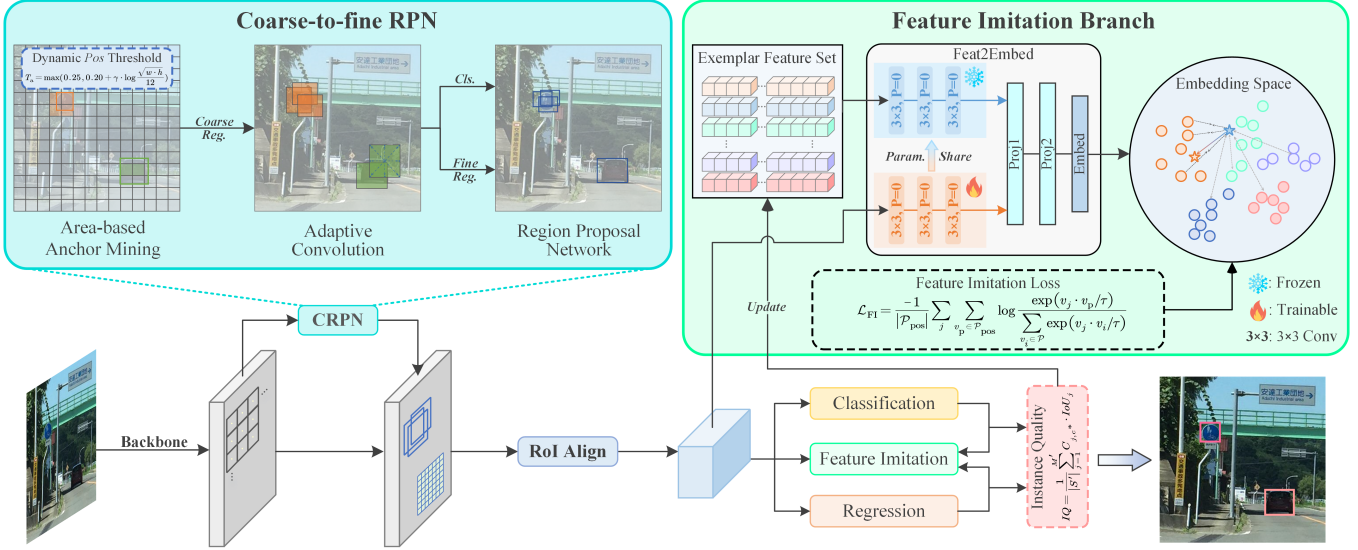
Coarse-to-fine RPN

Dynamic $Pos$ Threshold
$T_a = \max(0.25, 0.20 + \gamma \cdot \log\frac{\sqrt{w \cdot h}}{12})$

Coarse Reg.

Cls.

Fine Reg.

Area-based Anchor Mining

Adaptive Convolution

Region Proposal Network

Feature Imitation Branch

Exemplar Feature Set

Feat2Embed

3×3, P=0

3×3, P=0

3×3, P=0

Param. Share

3×3, P=0

3×3, P=0

3×3, P=0

Proj1

Proj2

Embed

Embedding Space

Feature Imitation Loss
$\mathcal{L}_{FI} = \frac{-1}{|\mathcal{P}_{pos}|} \sum_j \sum_{v_p \in \mathcal{P}_{pos}} \log \frac{\exp(v_j \cdot v_p/\tau)}{\sum_{v_i \in \mathcal{P}} \exp(v_j \cdot v_i/\tau)}$

Update

: Frozen

: Trainable

3×3: 3×3 Conv

CRPN

Backbone

RoI Align

Classification

Feature Imitation

Regression

Instance Quality
$IQ = \frac{1}{|S'|} \sum_{j=1}^{M'} C_{j,c^*} \cdot IoU_j$

安達工業団地